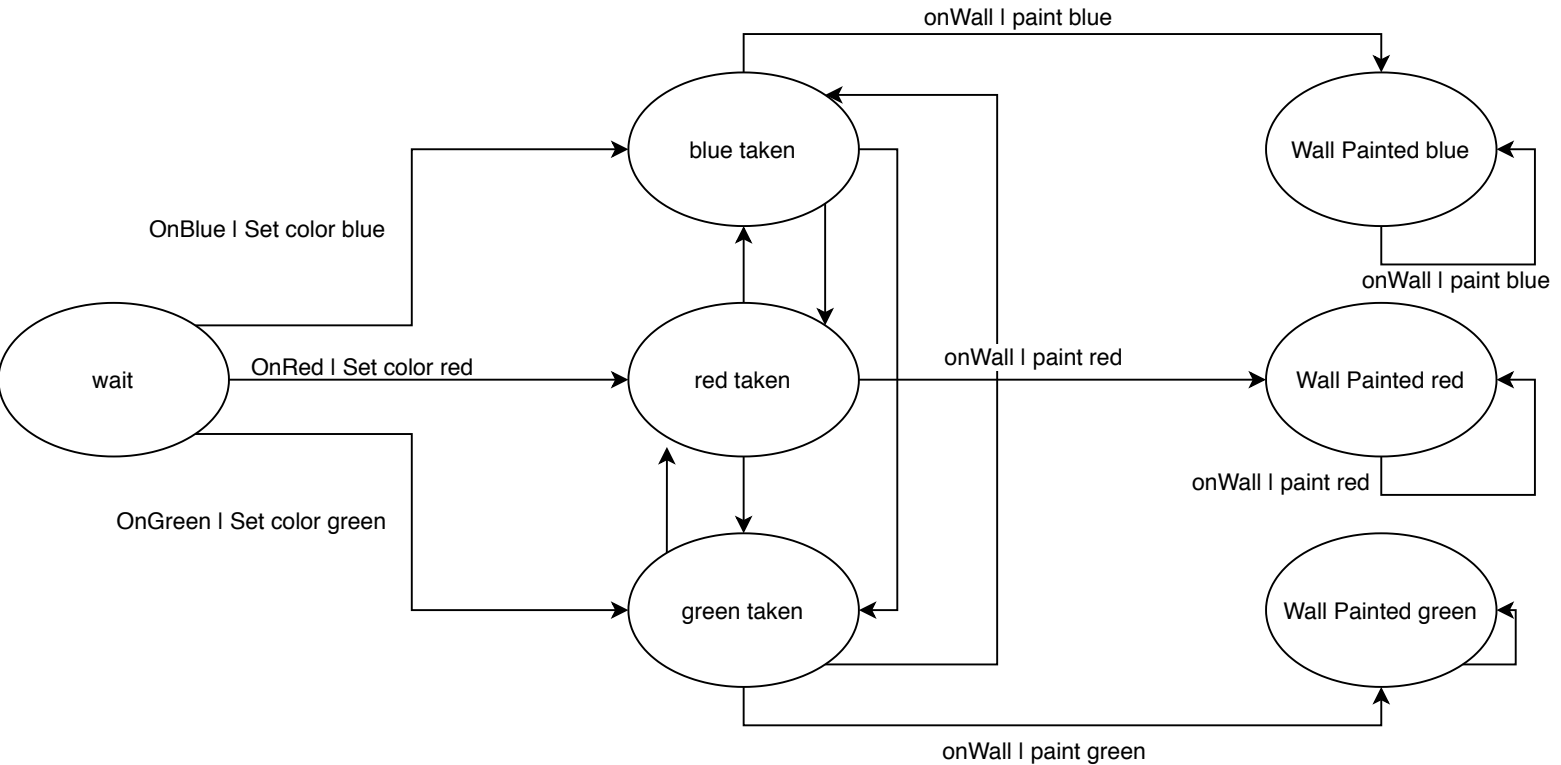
onWall I paint blue

blue taken

Wall Painted blue

OnBlue I Set color blue

onWall I paint blue

wait

OnRed I Set color red

red taken

onWall I paint red

Wall Painted red

onWall I paint red

OnGreen I Set color green

green taken

Wall Painted green

onWall I paint green